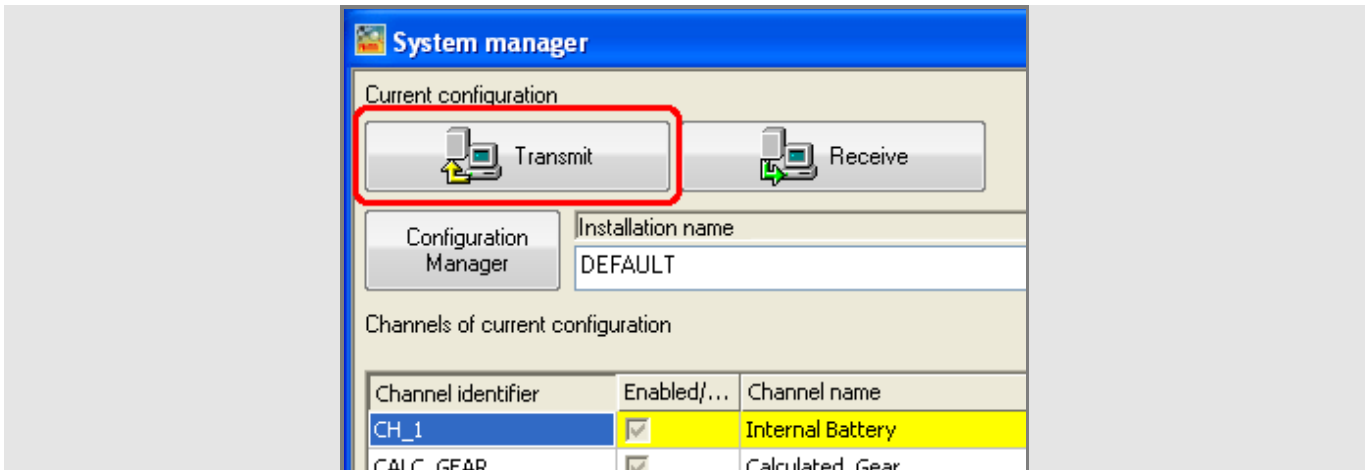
System manager

Current configuration

Transmit

Receive

Configuration Manager

Installation name

DEFAULT

Channels of current configuration

| Channel identifier | Enabled/... | Channel name |
|---|---|---|
| CH_1 | | Internal Battery |
| CALC_GEAR | | Calculated_Gear |